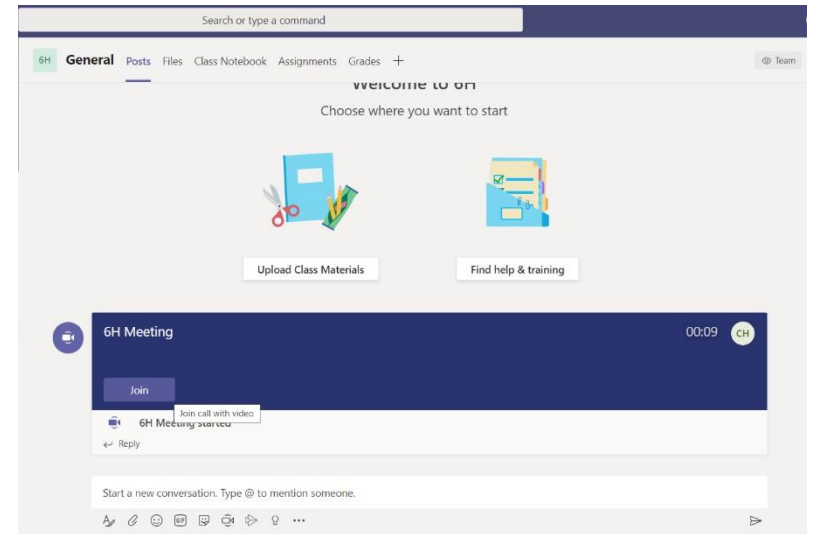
Search or type a command

6H General Posts Files Class Notebook Assignments Grades +

Team

Welcome to 6H

Choose where you want to start

Upload Class Materials

Find help & training

6H Meeting

00:09

CH

Join

Join call with video

6H Meeting started

Reply

Start a new conversation. Type @ to mention someone.